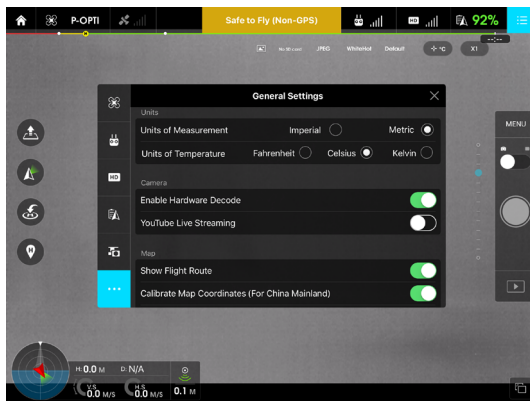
P-OPTI

Safe to Fly (Non-GPS)

HD

92%

No SD card JPEG WhiteHot Default -℃ X1

General Settings

Units

Units of Measurement Imperial Metric

Units of Temperature Fahrenheit Celsius Kelvin

Camera

Enable Hardware Decode

YouTube Live Streaming

Map

Show Flight Route

Calibrate Map Coordinates (For China Mainland)

MENU

H: 0.0 M D: N/A

V.S 0.0 M/S H.S 0.0 M/S 0.1 M